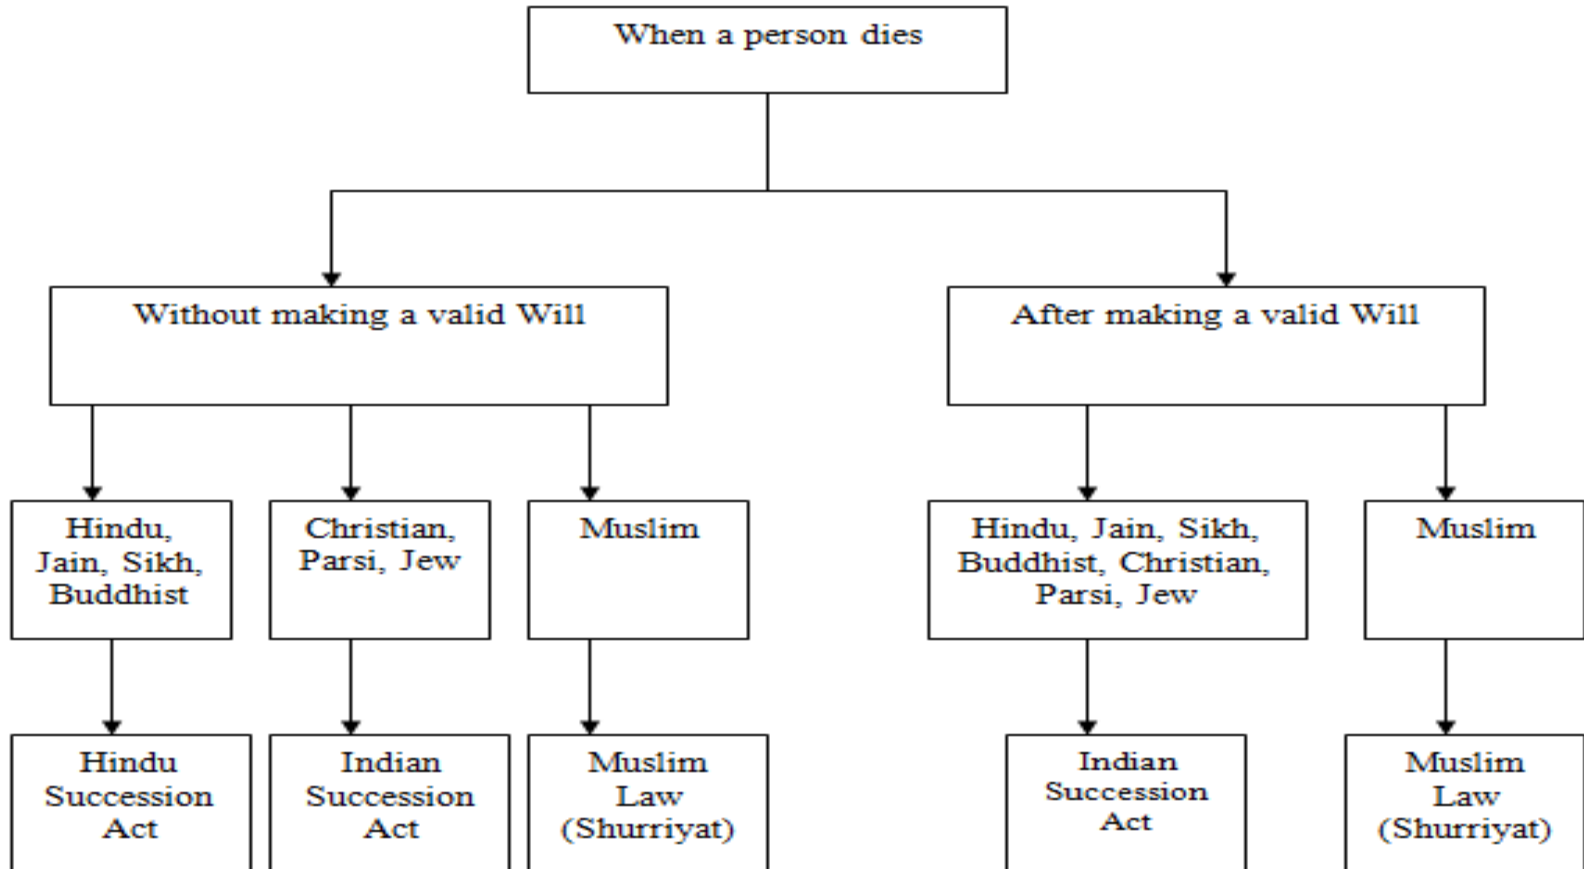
When a person dies

Without making a valid Will

After making a valid Will

Hindu, Jain, Sikh, Buddhist

Christian, Parsi, Jew

Muslim

Hindu, Jain, Sikh, Buddhist, Christian, Parsi, Jew

Muslim

Hindu Succession Act

Indian Succession Act

Muslim Law (Shurriyat)

Indian Succession Act

Muslim Law (Shurriyat)